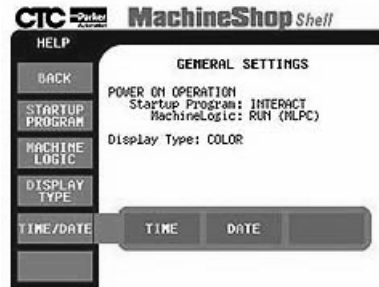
CTC Parker Automation MachineShop Shell

HELP

BACK

STARTUP PROGRAM

MACHINE LOGIC

DISPLAY TYPE

TIME/DATE

GENERAL SETTINGS

POWER ON OPERATION
Startup Program: INTERACT
MachineLogic: RUN (MLPC)

Display Type: COLOR

TIME

DATE